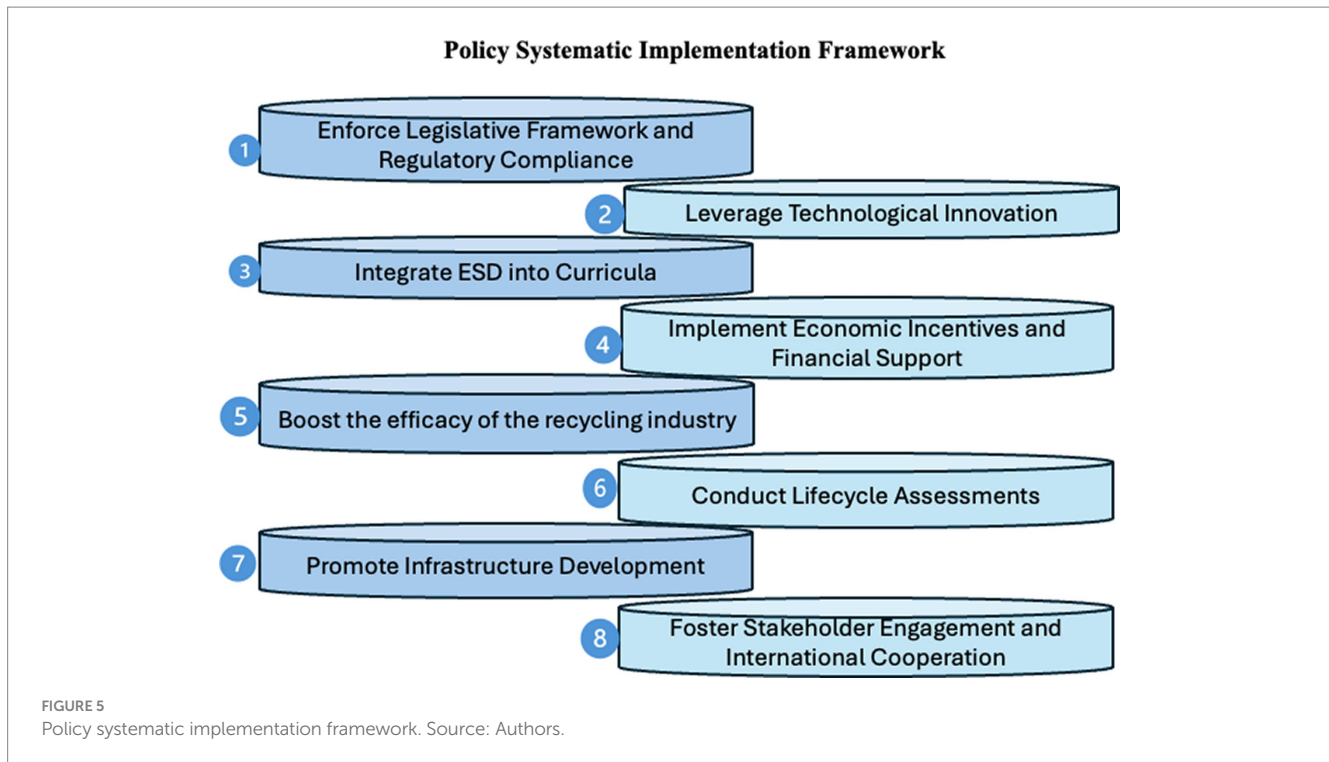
Policy Systematic Implementation Framework

1
Enforce Legislative Framework and Regulatory Compliance

2
Leverage Technological Innovation

3
Integrate ESD into Curricula

4
Implement Economic Incentives and Financial Support

5
Boost the efficacy of the recycling industry

6
Conduct Lifecycle Assessments

7
Promote Infrastructure Development

8
Foster Stakeholder Engagement and International Cooperation

FIGURE 5
Policy systematic implementation framework. Source: Authors.